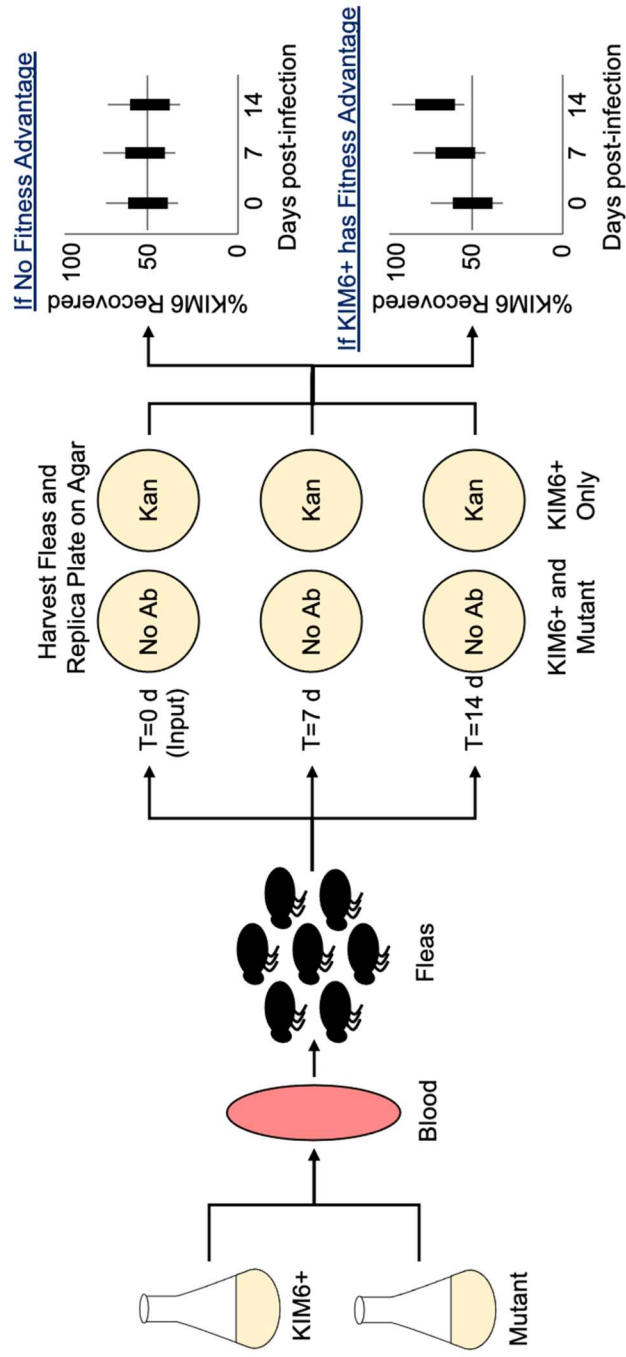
KIM6+

Mutant

Blood

Fleas

T=0 d (Input)

T=7 d

T=14 d

Harvest Fleas and Replica Plate on Agar

No Ab

Kan

No Ab

Kan

No Ab

Kan

KIM6+ and Mutant

KIM6+ Only

If No Fitness Advantage

%KIM6 Recovered

100

50

0

0

7

14

Days post-infection

If KIM6+ has Fitness Advantage

%KIM6 Recovered

100

50

0

0

7

14

Days post-infection